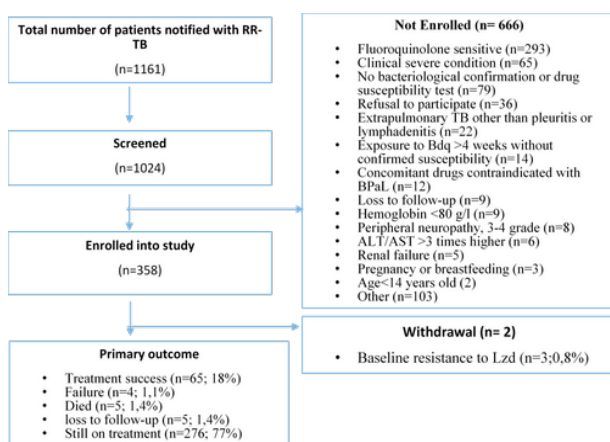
Total number of patients notified with RR-TB

(n=1161)

Screened

(n=1024)

Enrolled into study

(n=358)

Primary outcome

- Treatment success (n=65; 18%)
- Failure (n=4; 1,1%)
- Died (n=5; 1,4%)
- loss to follow-up (n=5; 1,4%)
- Still on treatment (n=276; 77%)

Not Enrolled (n= 666)

- Fluoroquinolone sensitive (n=293)
- Clinical severe condition (n=65)
- No bacteriological confirmation or drug susceptibility test (n=79)
- Refusal to participate (n=36)
- Extrapulmonary TB other than pleuritis or lymphadenitis (n=22)
- Exposure to Bdq >4 weeks without confirmed susceptibility (n=14)
- Concomitant drugs contraindicated with BPaL (n=12)
- Loss to follow-up (n=9)
- Hemoglobin <80 g/l (n=9)
- Peripheral neuropathy, 3-4 grade (n=8)
- ALT/AST >3 times higher (n=6)
- Renal failure (n=5)
- Pregnancy or breastfeeding (n=3)
- Age<14 years old (2)
- Other (n=103)

Withdrawal (n= 2)

- Baseline resistance to Lzd (n=3;0,8%)